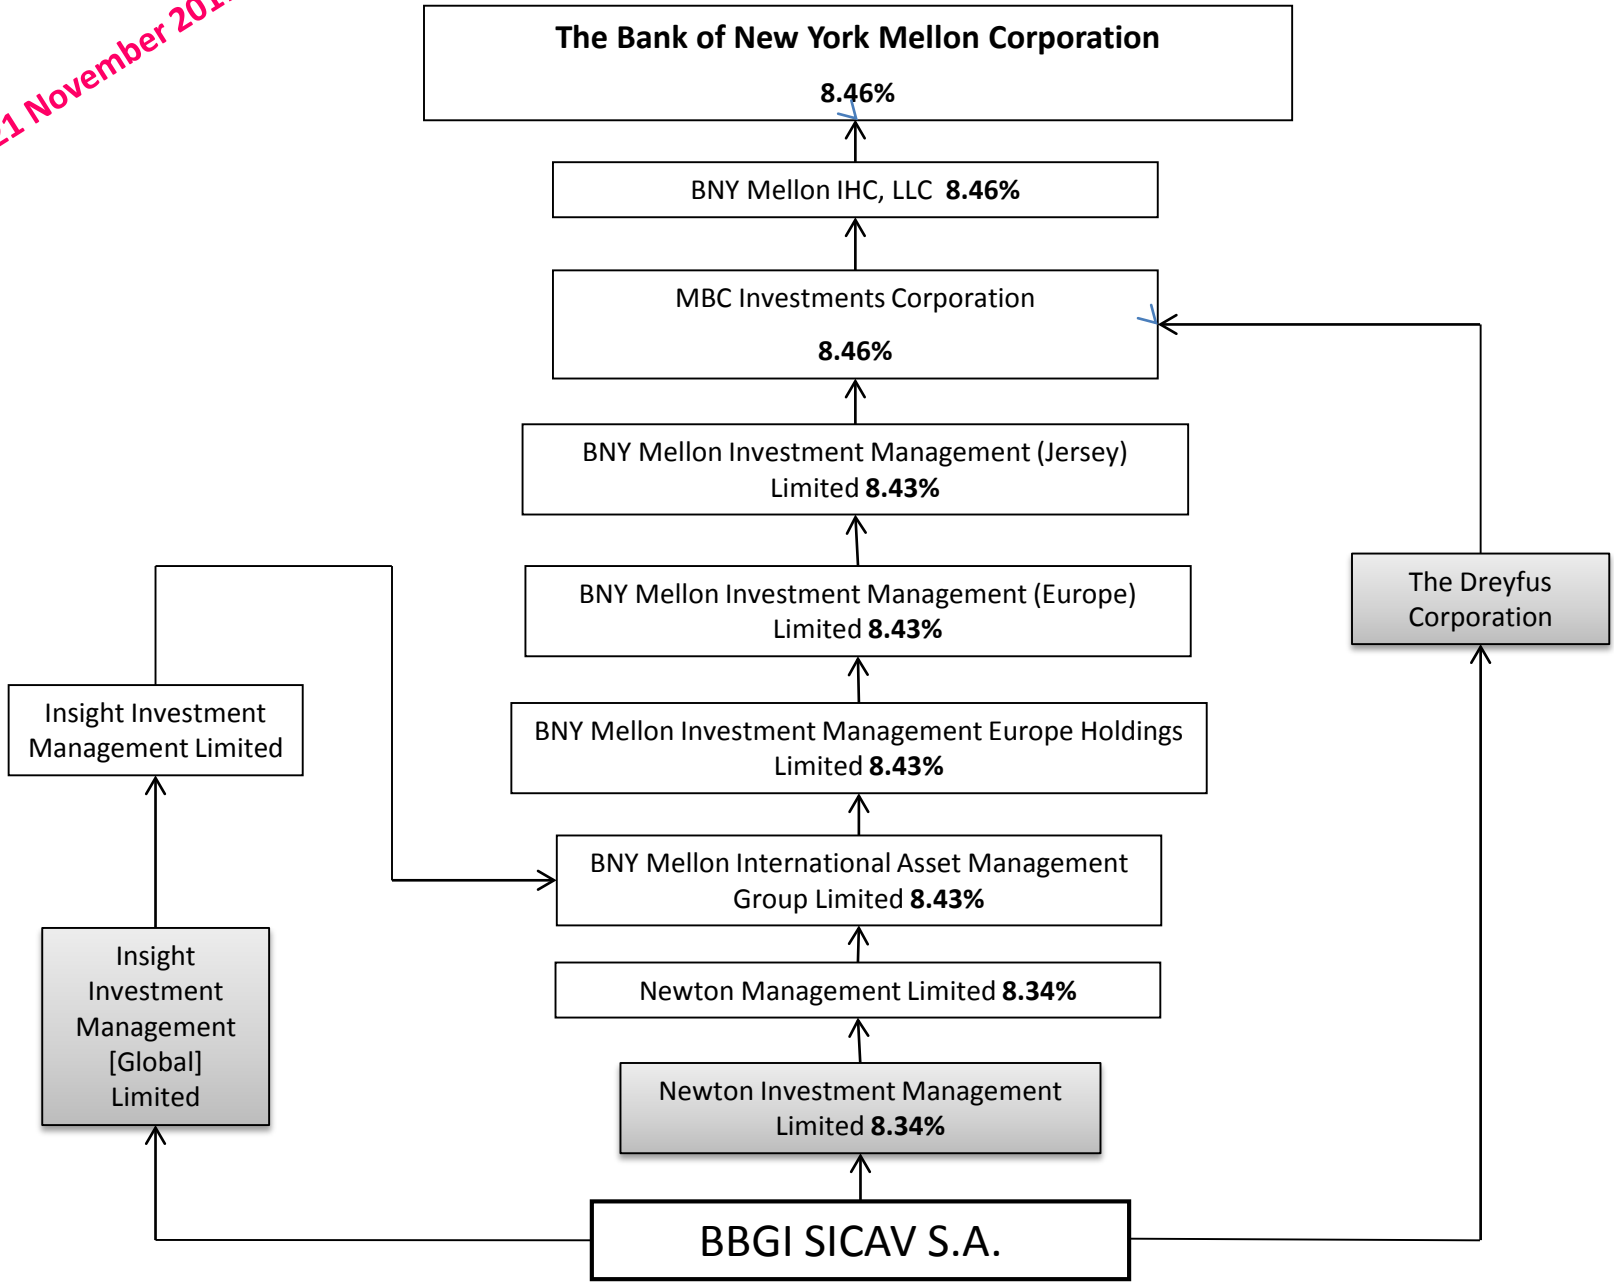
1 November 201

The Bank of New York Mellon Corporation
8.46%

BNY Mellon IHC, LLC 8.46%

MBC Investments Corporation
8.46%

BNY Mellon Investment Management (Jersey) Limited 8.43%

BNY Mellon Investment Management (Europe) Limited 8.43%

BNY Mellon Investment Management Europe Holdings Limited 8.43%

BNY Mellon International Asset Management Group Limited 8.43%

Newton Management Limited 8.34%

Newton Investment Management Limited 8.34%

Insight Investment Management Limited

Insight Investment Management [Global] Limited

The Dreyfus Corporation

BBGI SICAV S.A.